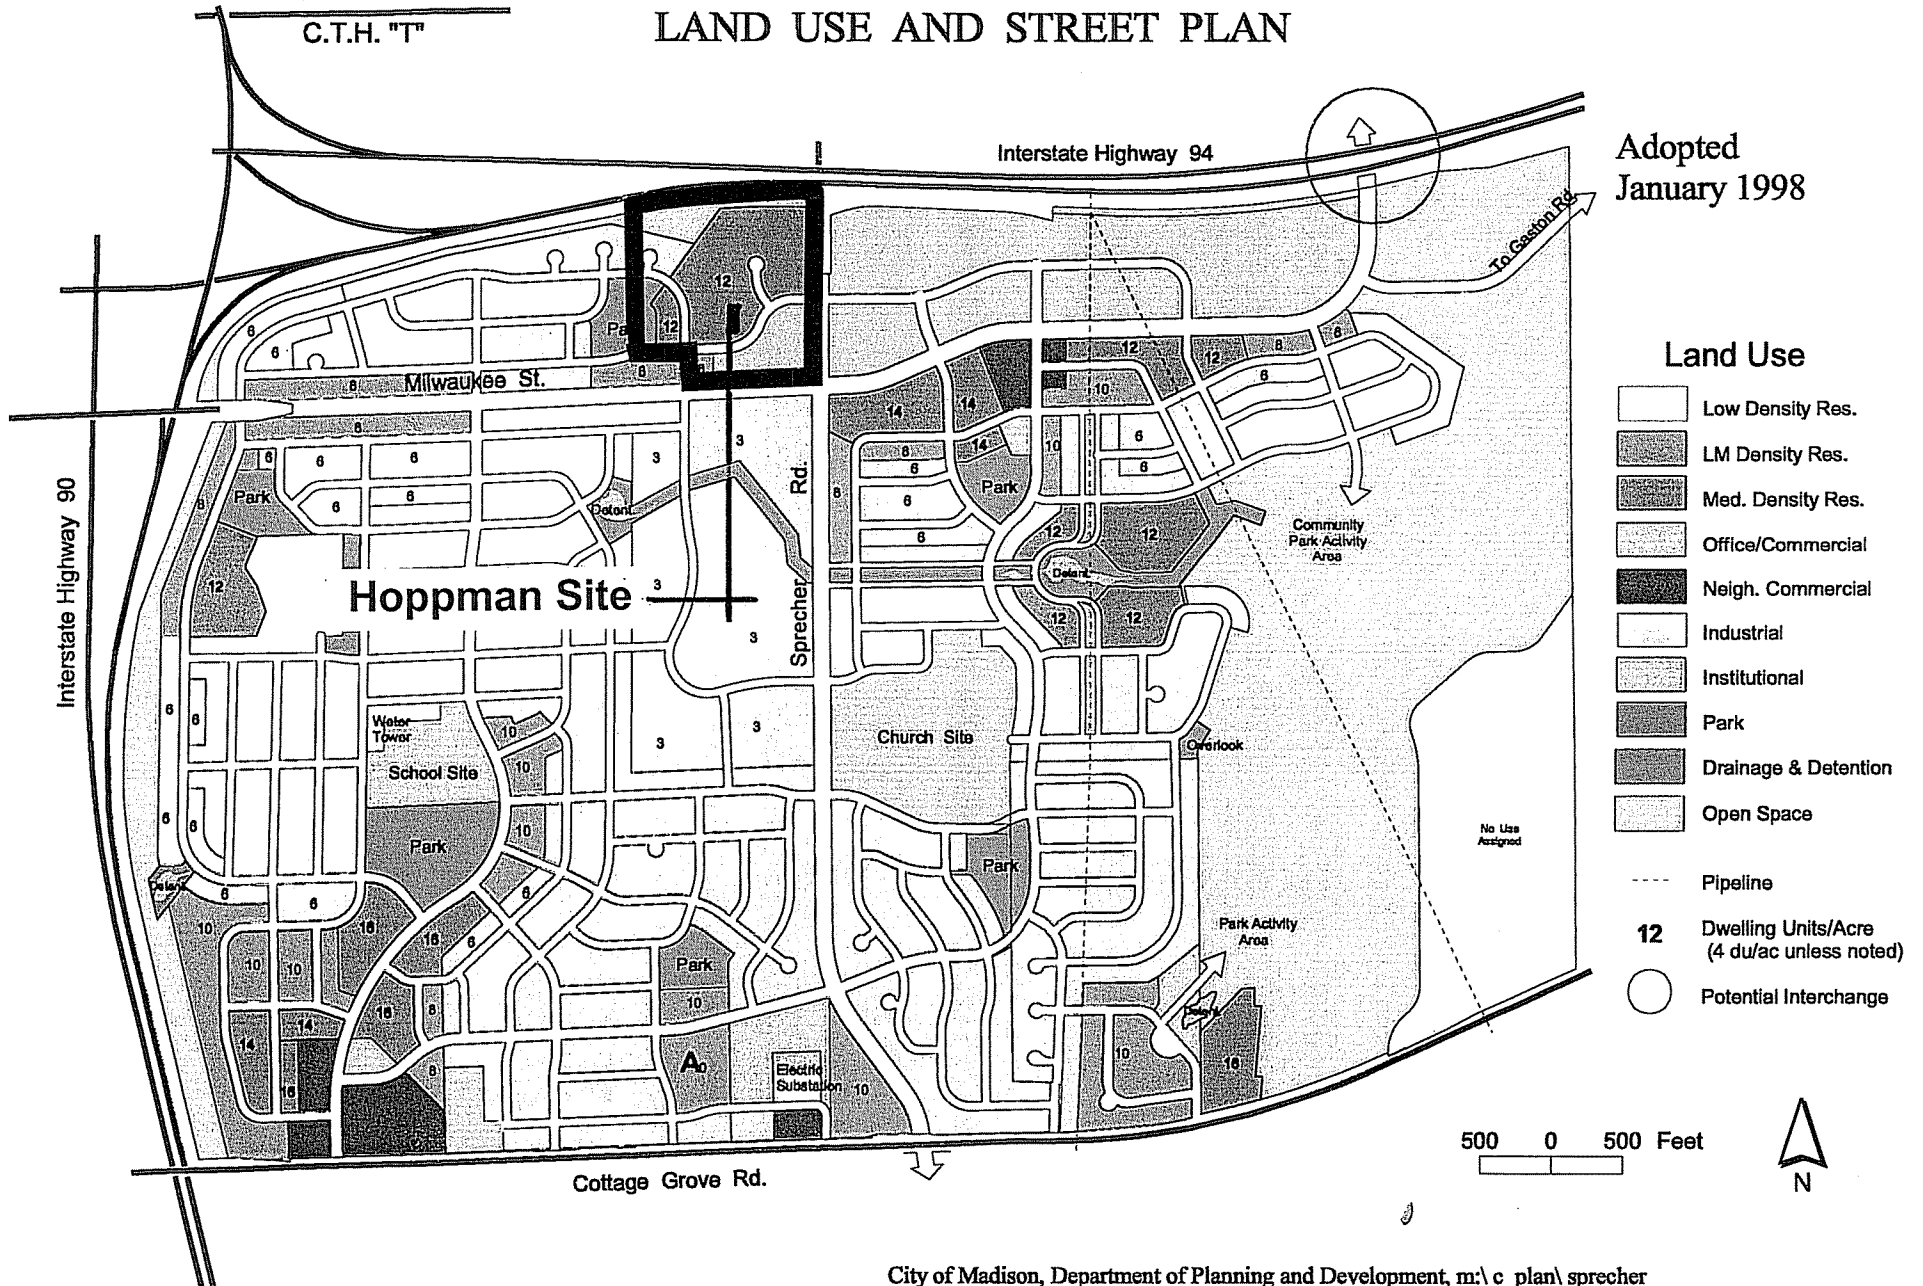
C.T.H. "T"

LAND USE AND STREET PLAN

Adopted January 1998

Interstate Highway 94

To Gaston Rd.

Interstate Highway 90

Milwaukee St.

Sprecher Rd.

Hoppman Site

Pa 12 12 6 6 8 8 6 6 6 6 Park 8 6 12 3 3 3 3 3 3 14 14 8 14 6 6 Park 12 12 12 12 Detent. 12 8 10 12 10 6 6 8 6 6

Detent.

Community Park Activity Area

Water Tower

School Site

Church Site

Overlook

Park

Park

No Use Assigned

Park Activity Area

Park

Detent.

Electric Substation

10 10 10 10 16 16 6 6 6 6 6 10 10 14 14 16 16 8 8 10 10 10 16 A

Cottage Grove Rd.

Land Use

Low Density Res.

LM Density Res.

Med. Density Res.

Office/Commercial

Neigh. Commercial

Industrial

Institutional

Park

Drainage & Detention

Open Space

Pipeline

12 Dwelling Units/Acre (4 du/ac unless noted)

Potential Interchange

500 0 500 Feet

N

City of Madison, Department of Planning and Development, m:\ c plan\ sprecher